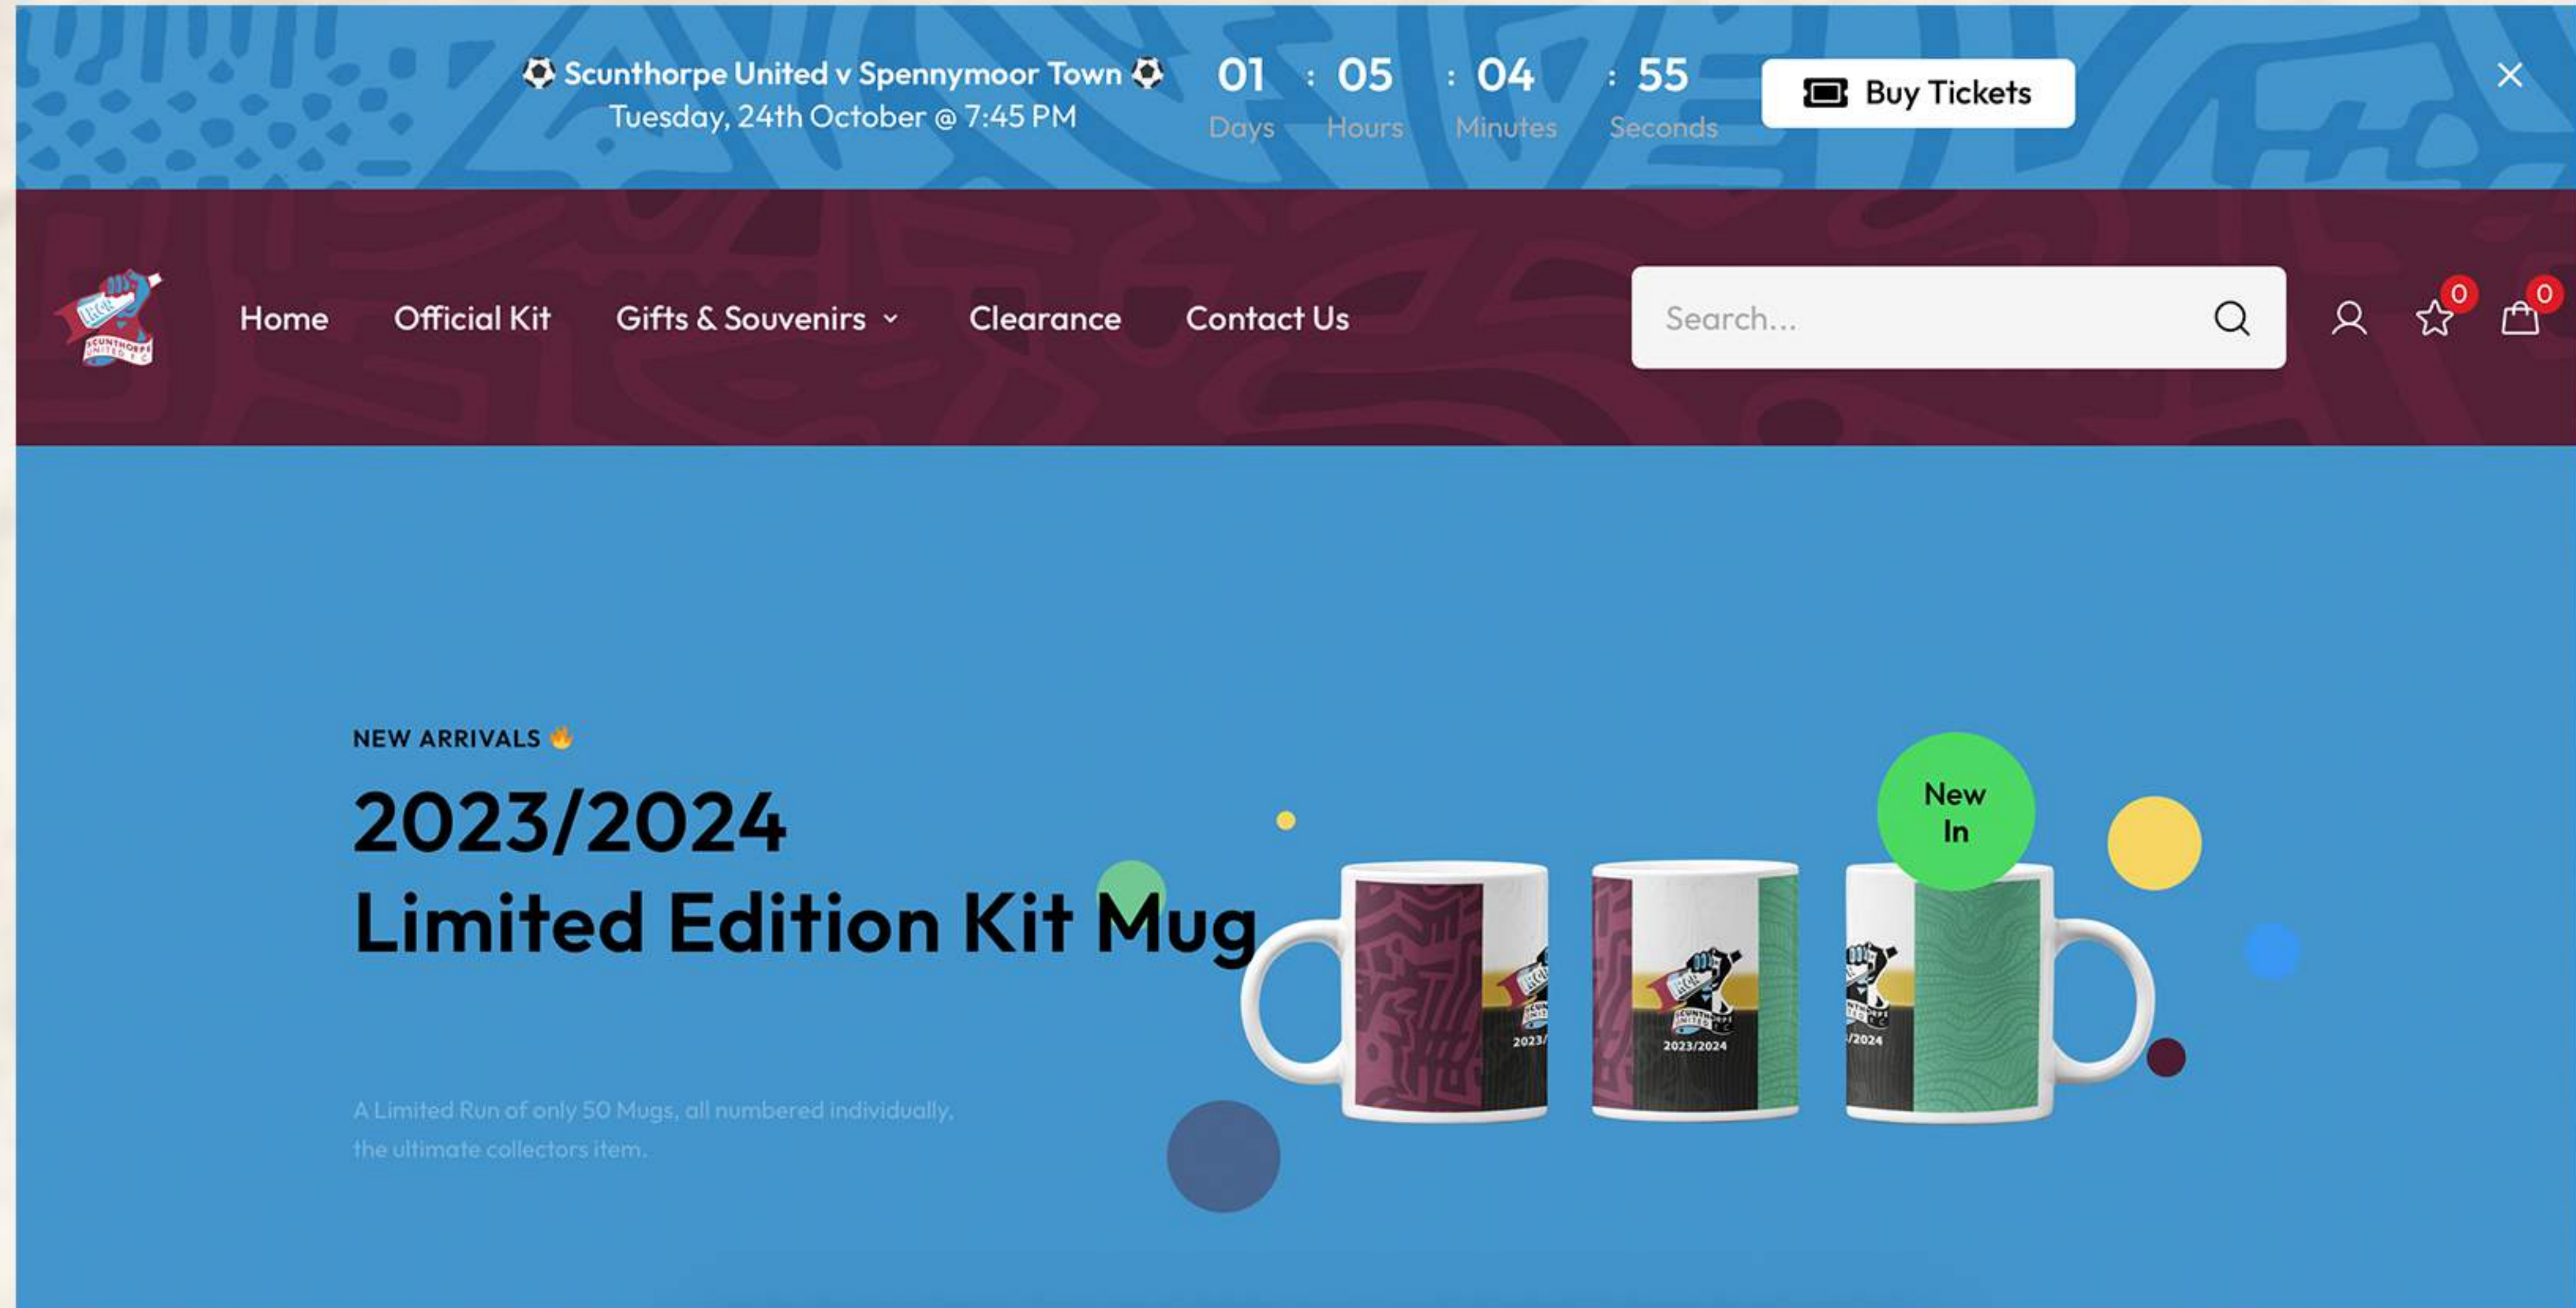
⚽ Scunthorpe United v Spennymoor Town ⚽
Tuesday, 24th October @ 7:45 PM

01 Days : 05 Hours : 04 Minutes : 55 Seconds

Buy Tickets

Home
Official Kit
Gifts & Souvenirs
Clearance
Contact Us

Search...

0
0

NEW ARRIVALS 🔥

2023/2024
Limited Edition Kit Mug

A Limited Run of only 50 Mugs, all numbered individually, the ultimate collectors item.

New In

2023/2024